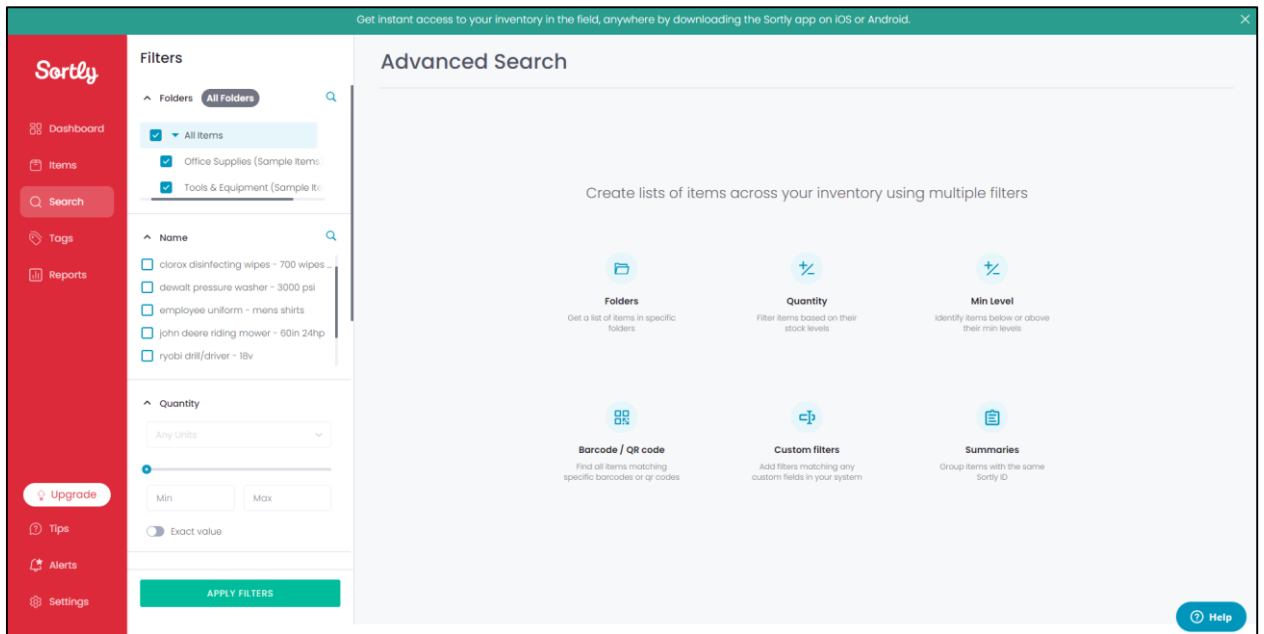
Get instant access to your inventory in the field, anywhere by downloading the Sortly app on iOS or Android.

Sortly

Dashboard
Items
Search
Tags
Reports

Upgrade
Tips
Alerts
Settings

Filters

Folders All Folders

All Items
Office Supplies (Sample Items)
Tools & Equipment (Sample Ite

Name

clorox disinfecting wipes - 700 wipes ...
dewalt pressure washer - 3000 psi
employee uniform - mens shirts
john deere riding mower - 60in 24hp
ryobi drill/driver - 18v

Quantity

Any Units

Min
Max

Exact value

APPLY FILTERS

Advanced Search

Create lists of items across your inventory using multiple filters

Folders
Get a list of items in specific folders

Quantity
Filter items based on their stock levels

Min Level
Identify items below or above their min levels

Barcode / QR code
Find all items matching specific barcodes or qr codes

Custom filters
Add filters matching any custom fields in your system

Summaries
Group items with the same Sortly ID

Help